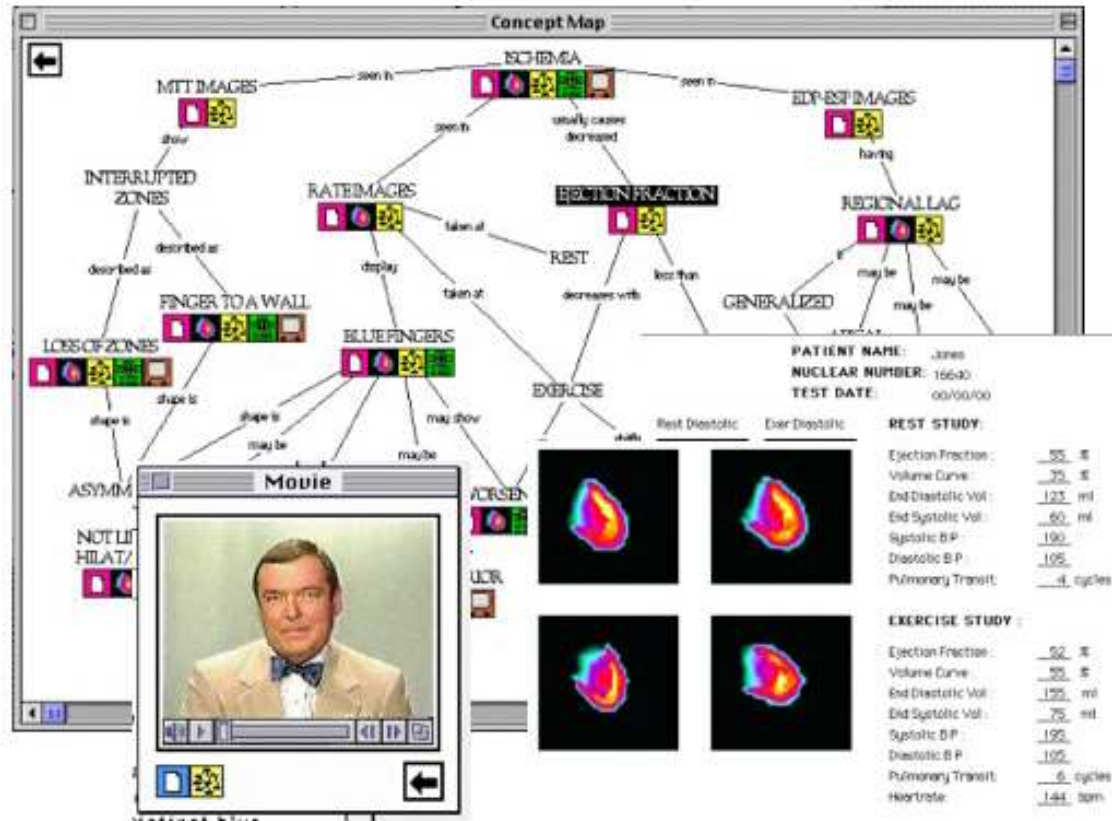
Concept Map

ISCHEMIA

seen in

seen in

MIT IMAGES

EDP-ESP IMAGES

seen in

usually causes decreased

show

having

INTERRUPTED ZONES

RATE IMAGES

EJECTION FRACTION

REGIONAL LAG

taken at

REST

described as

described as

display

taken at

decreases with

less than

if

may be

may be

may be

GENERALIZED

FINGER TO A WALL

LOSS OF ZONES

BLUE FINGERS

shape is

shape is

shape is

may be

may show

maybe

EXERCISE

shifts

ASYMM

NOT LI
HILAT/

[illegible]RSEN

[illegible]IOR

Movie

PATIENT NAME: Jones
NUCLEAR NUMBER: 16640
TEST DATE: 00/00/00

Rest Diastolic

Exer Diastolic

REST STUDY:

| | |
|---|---|
| Ejection Fraction: | 55 % |
| Volume Curve: | 75 % |
| End Diastolic Vol: | 123 ml |
| End Systolic Vol: | 60 ml |
| Systolic B.P: | 190 |
| Diastolic B.P: | 105 |
| Pulmonary Transit: | 4 cycles |

EXERCISE STUDY:

| | |
|---|---|
| Ejection Fraction: | 52 % |
| Volume Curve: | 55 % |
| End Diastolic Vol: | 155 ml |
| End Systolic Vol: | 75 ml |
| Systolic B.P: | 195 |
| Diastolic B.P: | 105 |
| Pulmonary Transit: | 6 cycles |
| Heartrate: | 144 bpm |